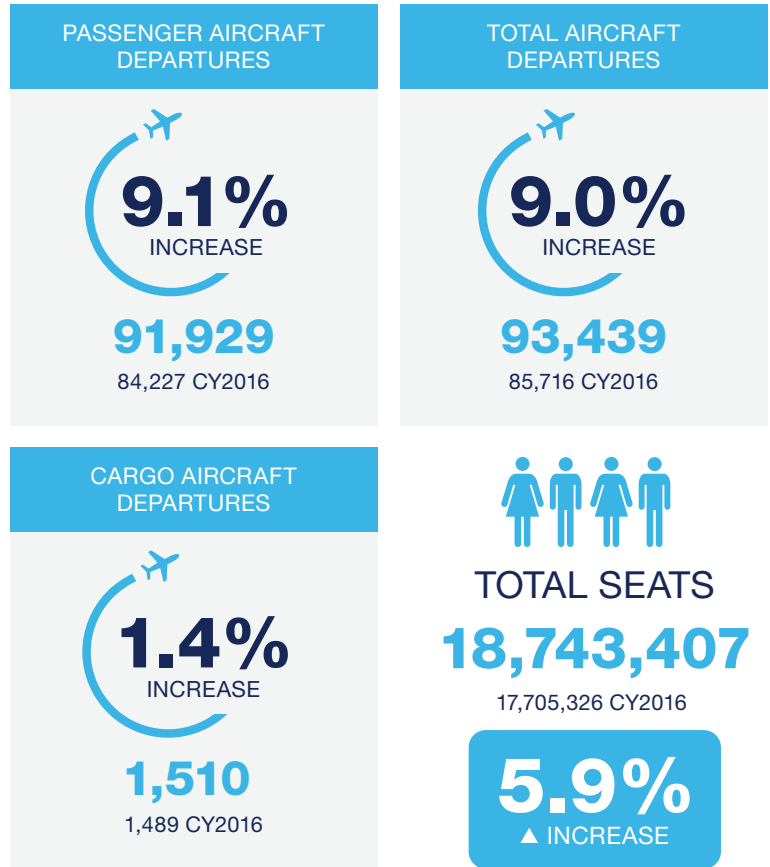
PASSENGER AIRCRAFT DEPARTURES

9.1%
INCREASE

91,929
84,227 CY2016

TOTAL AIRCRAFT DEPARTURES

9.0%
INCREASE

93,439
85,716 CY2016

CARGO AIRCRAFT DEPARTURES

1.4%
INCREASE

1,510
1,489 CY2016

TOTAL SEATS
18,743,407
17,705,326 CY2016

5.9%
▲ INCREASE